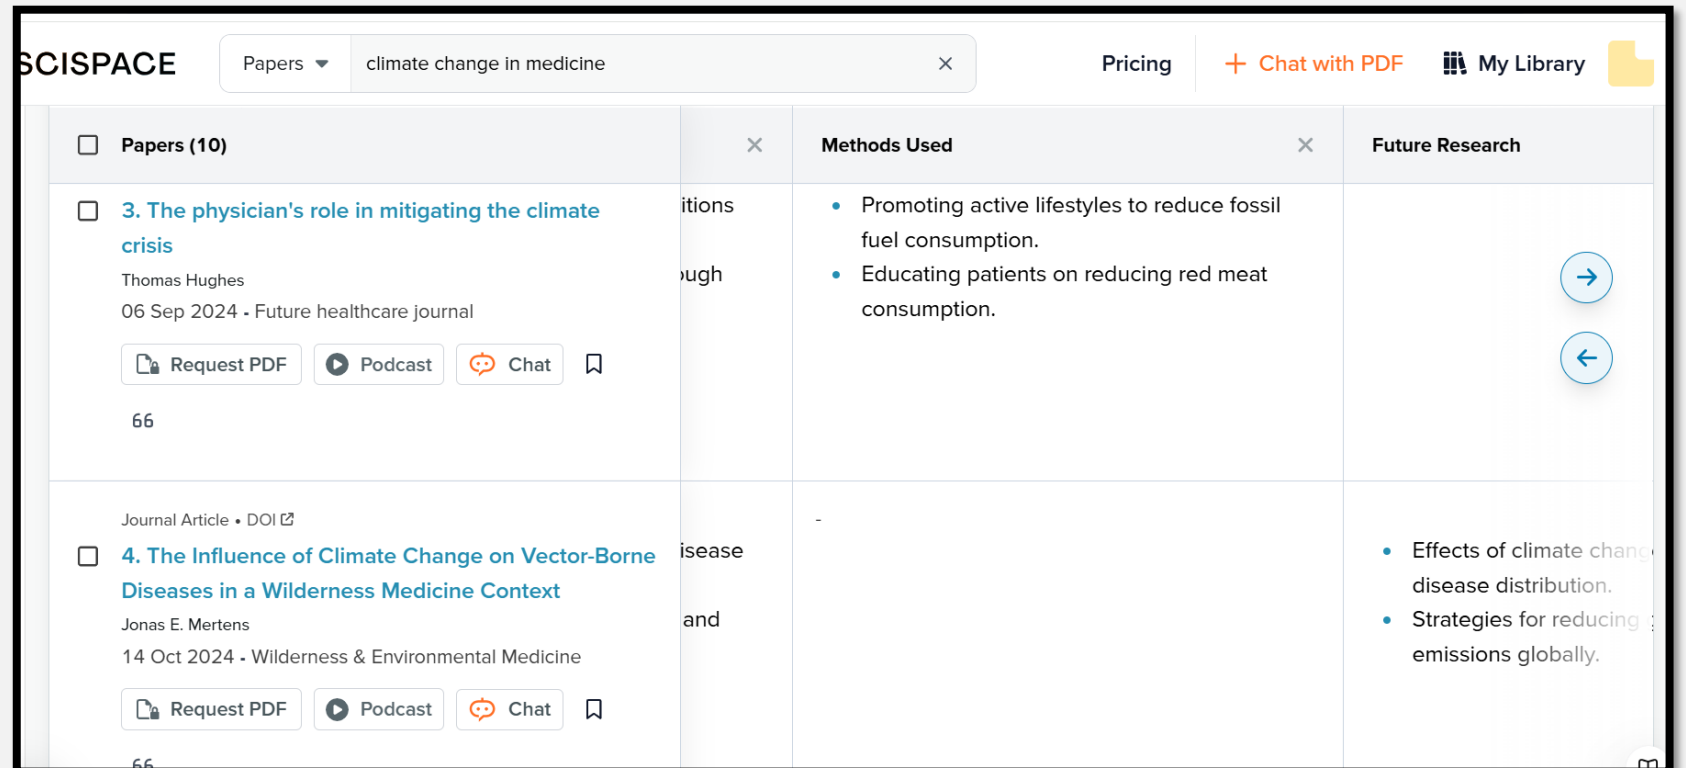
SCISPACE

Papers ▾ climate change in medicine ×

Pricing + Chat with PDF My Library

| Papers (10) | × | Methods Used × | Future Research |
|---|---|---|---|
| 3. The physician's role in mitigating the climate crisis<br>Thomas Hughes<br>06 Sep 2024 - Future healthcare journal<br>Request PDF Podcast Chat<br>66 | itions<br><br>ugh | • Promoting active lifestyles to reduce fossil fuel consumption.<br>• Educating patients on reducing red meat consumption. | |
| Journal Article • DOI<br>4. The Influence of Climate Change on Vector-Borne Diseases in a Wilderness Medicine Context<br>Jonas E. Mertens<br>14 Oct 2024 - Wilderness & Environmental Medicine<br>Request PDF Podcast Chat<br>66 | isease<br><br>and | - | • Effects of climate chang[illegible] disease distribution.<br>• Strategies for reducing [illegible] emissions globally. |